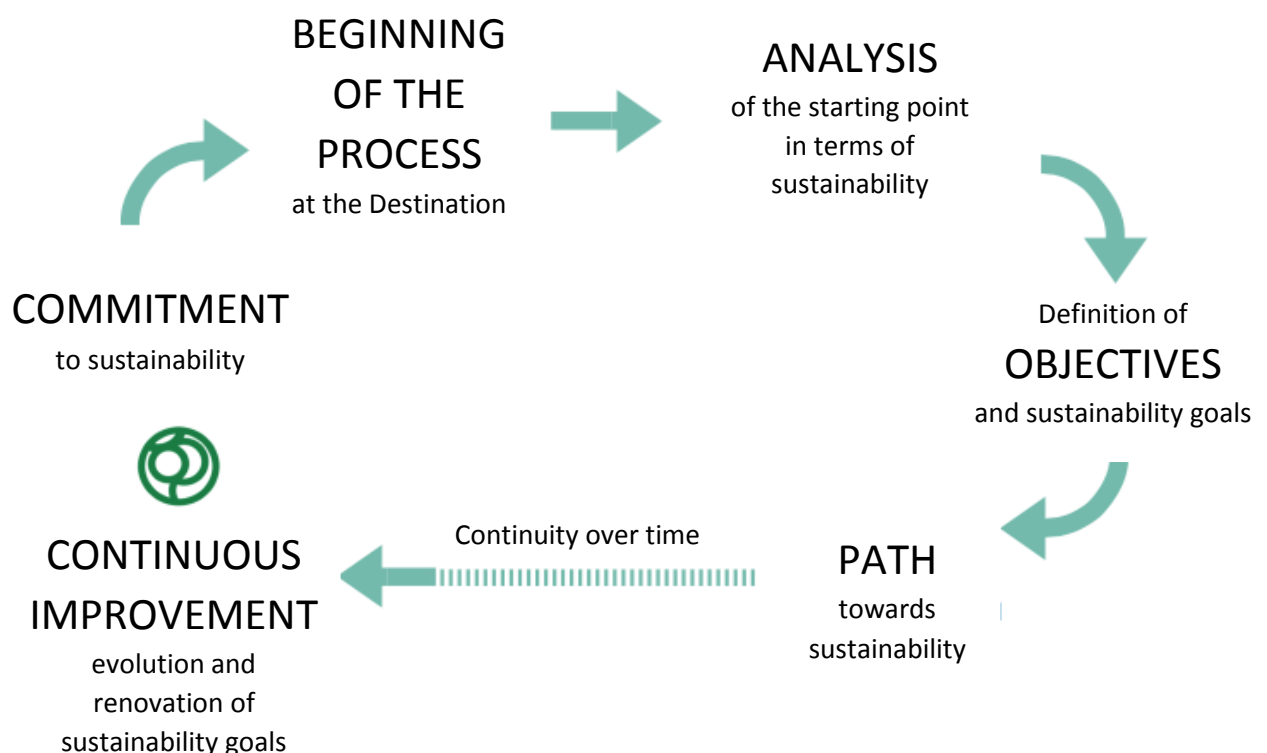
BEGINNING OF THE PROCESS
at the Destination

ANALYSIS
of the starting point in terms of sustainability

Definition of
OBJECTIVES
and sustainability goals

PATH
towards sustainability

Continuity over time

CONTINUOUS IMPROVEMENT
evolution and renovation of sustainability goals

COMMITMENT
to sustainability